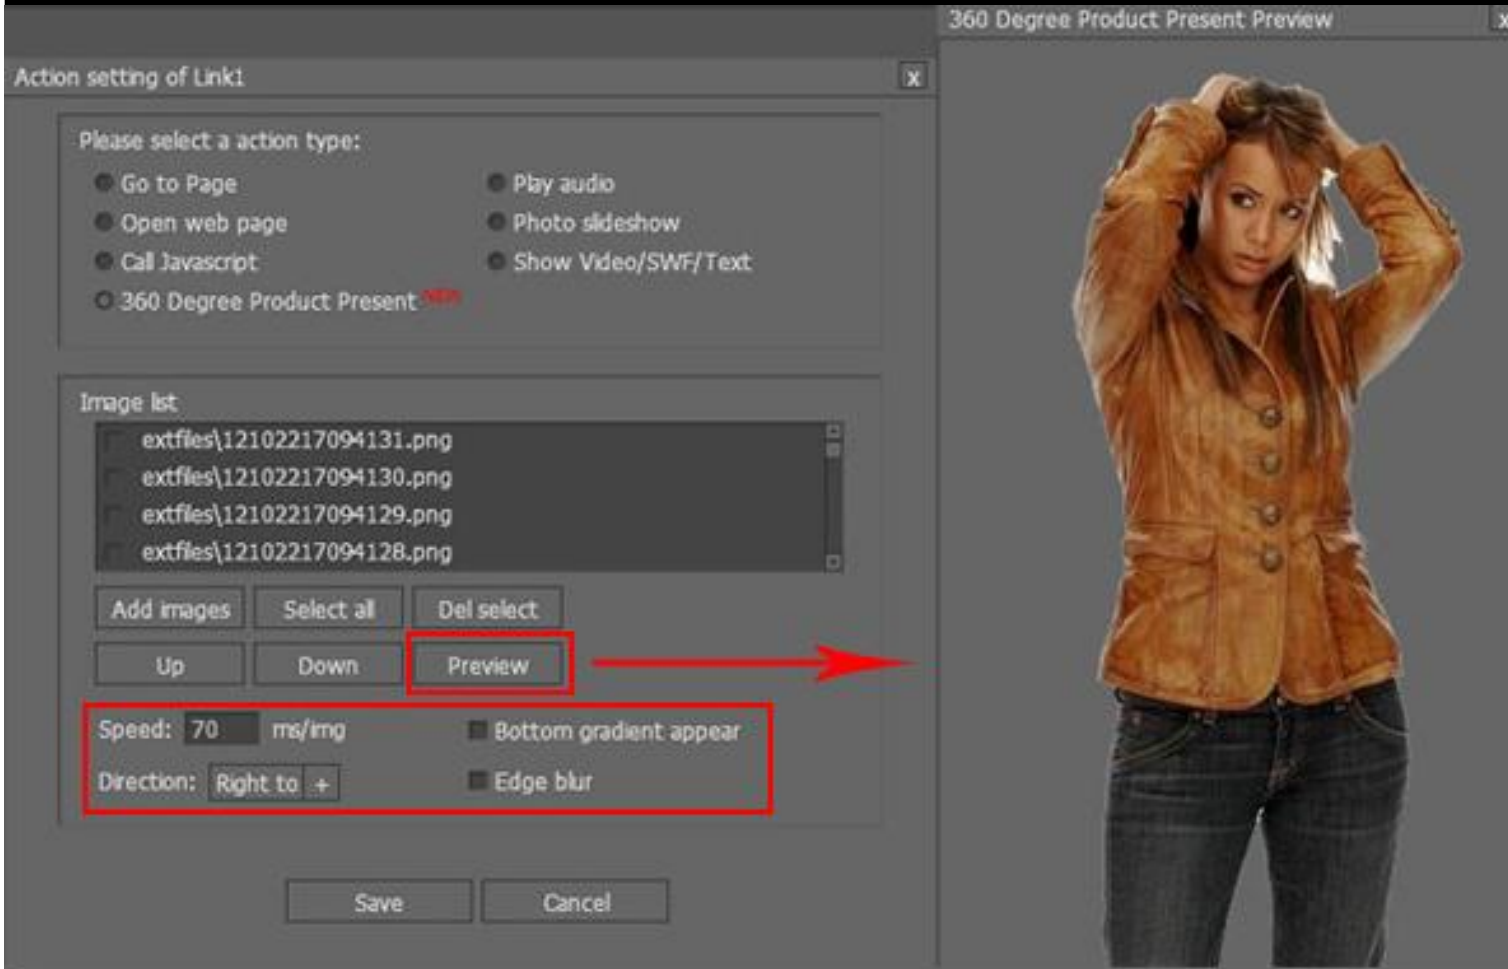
Action setting of Link1

x

Please select a action type:

Go to Page

Open web page

Call Javascript

360 Degree Product Present NEW

Play audio

Photo slideshow

Show Video/SWF/Text

Image list

extfiles\12102217094131.png

extfiles\12102217094130.png

extfiles\12102217094129.png

extfiles\12102217094128.png

Add images

Select all

Del select

Up

Down

Preview

Speed: 70 ms/img

Direction: Right to +

Bottom gradient appear

Edge blur

Save

Cancel

360 Degree Product Present Preview